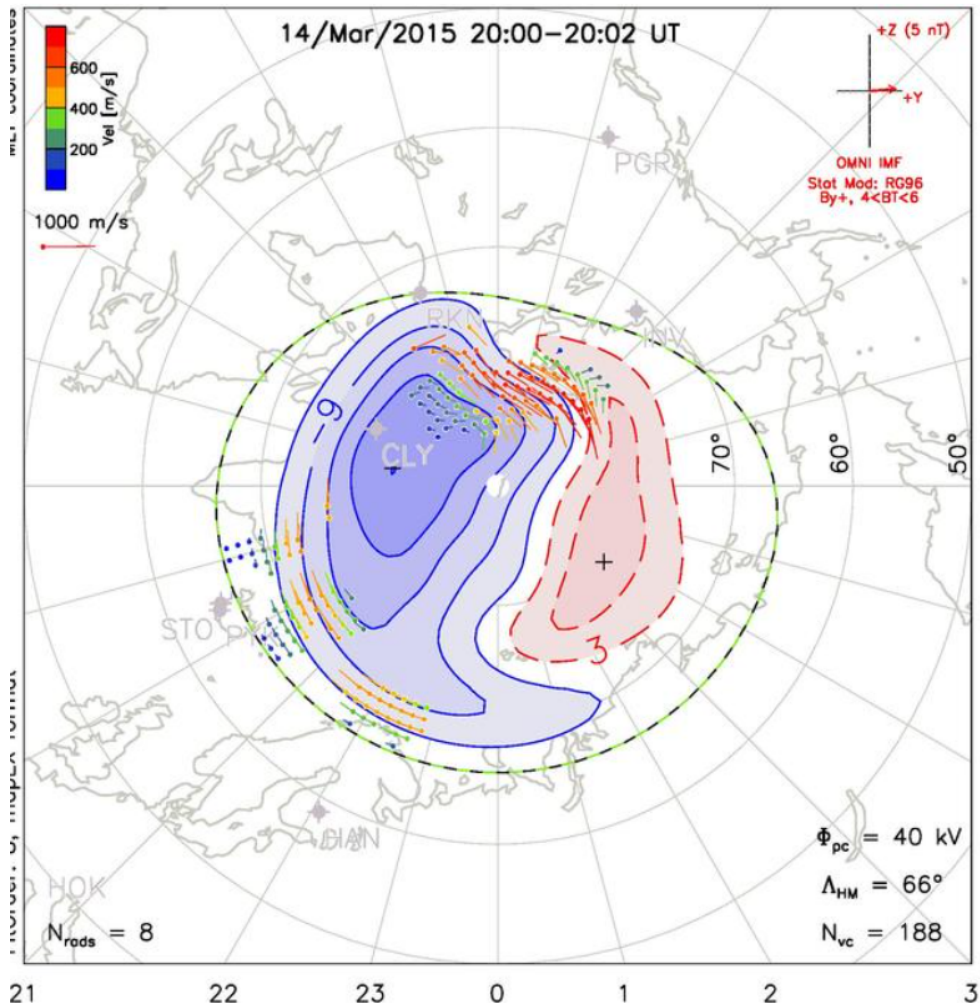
14/Mar/2015 20:00–20:02 UT

MLT Coordinates

600
400
200
Vel [m/s]

1000 m/s

+Z (5 nT)
+Y
OMNI IMF
Stat Mod: RG96
By+, 4<BT<6

PGR
RKN
INV
CLY
-9
70°
60°
50°
STO
3
HAN
HOK

Northern Hemisphere Plot

$\Phi_{pc}$ = 40 kV
$\Lambda_{HM}$ = 66°
$N_{vc}$ = 188
$N_{rads}$ = 8

21 22 23 0 1 2 3